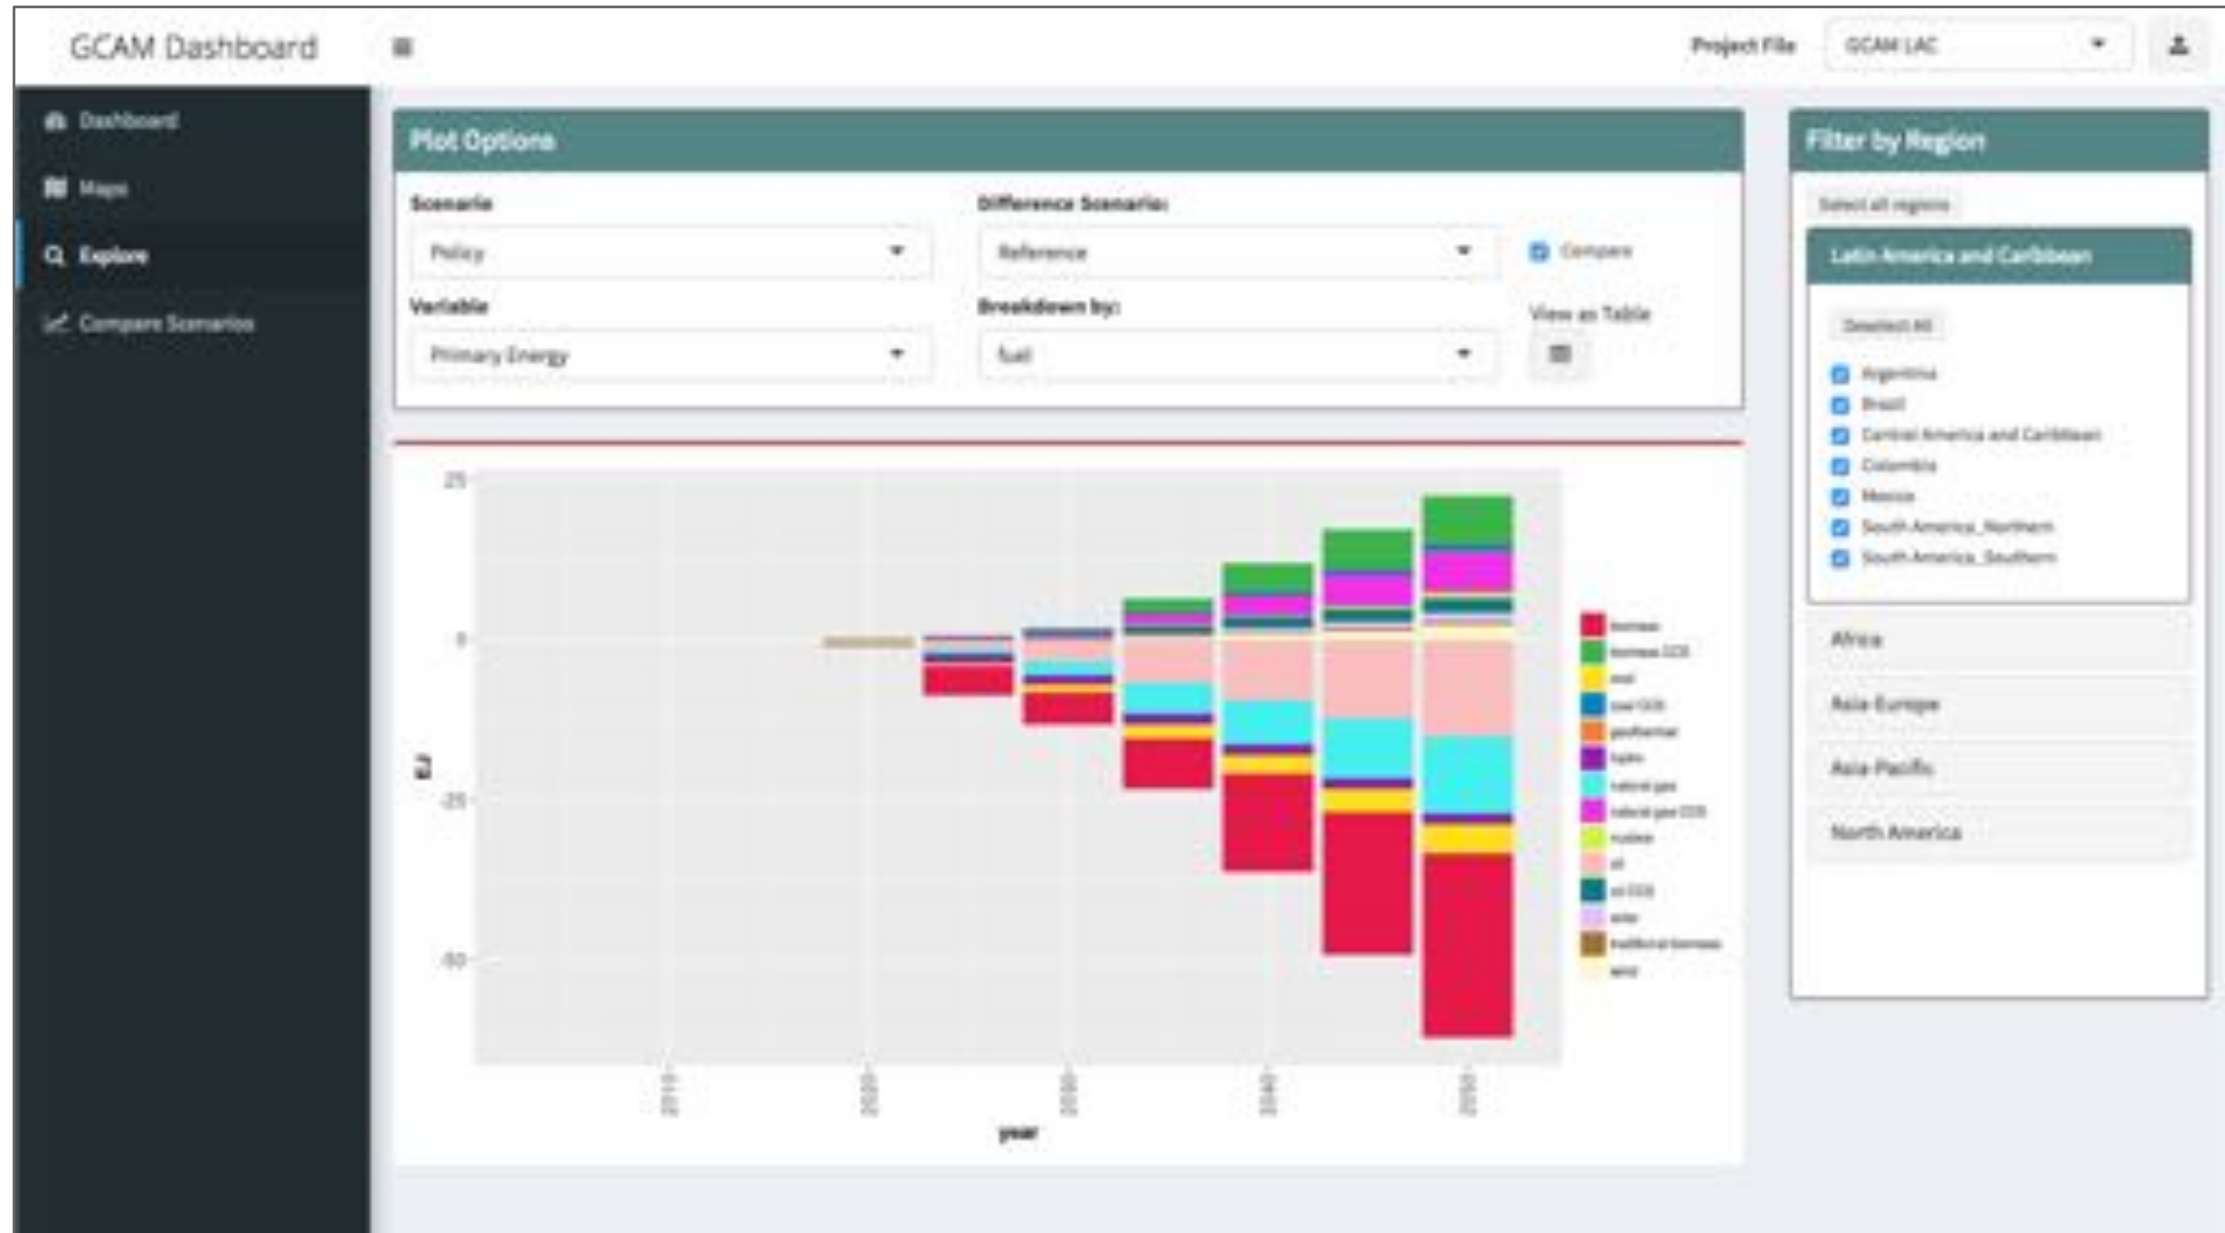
GCAM Dashboard

Project File GCAM LAC

Dashboard
Maps
Explore
Compare Scenarios

Plot Options

Scenario
Policy

Difference Scenario:
Reference

Compare

Variable
Primary Energy

Breakdown by:
fuel

View as Table

Filter by Region

Select all regions

Latin America and Caribbean

Deselect All

Argentina
Brazil
Central America and Caribbean
Colombia
Mexico
South America_Northern
South America_Southern

Africa
Asia Europe
Asia Pacific
North America

25
0
-25
-50

EJ

2010
2020
2030
2040
2050

year

biomass
biomass CCS
coal
coal CCS
geothermal
hydro
natural gas
natural gas CCS
nuclear
oil
oil CCS
solar
traditional biomass
wind